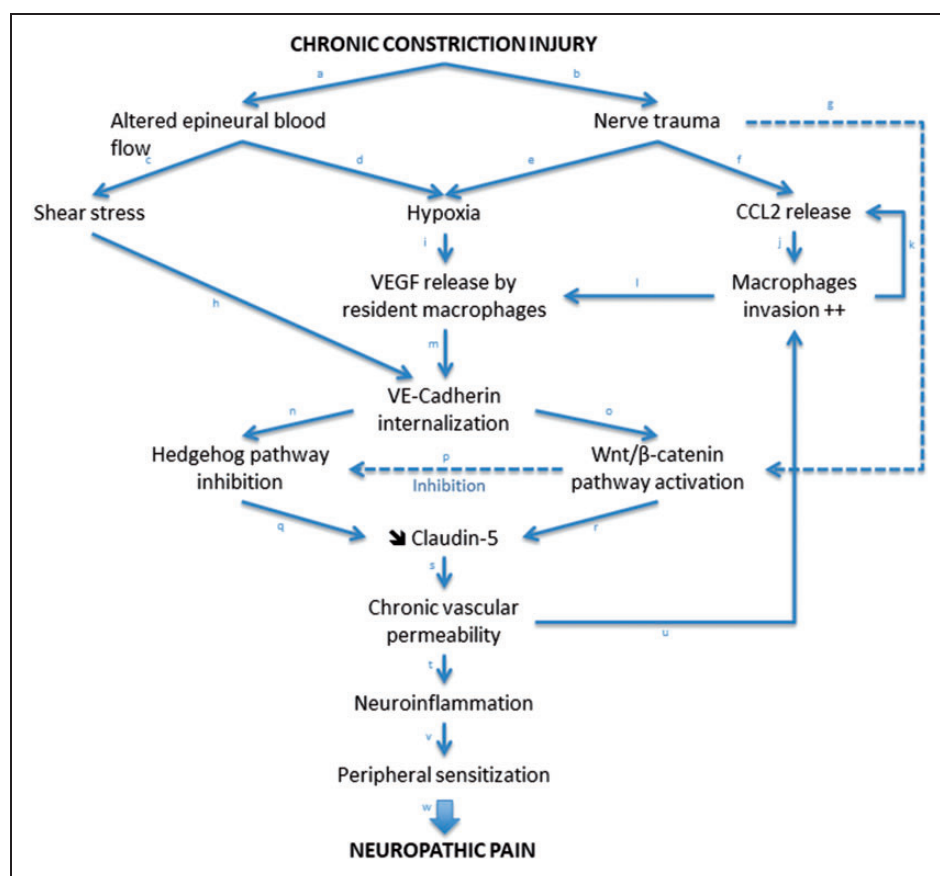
CHRONIC CONSTRICTION INJURY

a

b

Altered epineural blood flow

Nerve trauma

g

c

d

e

f

Shear stress

Hypoxia

CCL2 release

i

j

k

VEGF release by resident macrophages

l

Macrophages invasion ++

h

m

VE-Cadherin internalization

n

o

Hedgehog pathway inhibition

p

Inhibition

Wnt/β-catenin pathway activation

q

r

↘ Claudin-5

s

Chronic vascular permeability

u

t

Neuroinflammation

v

Peripheral sensitization

w

NEUROPATHIC PAIN